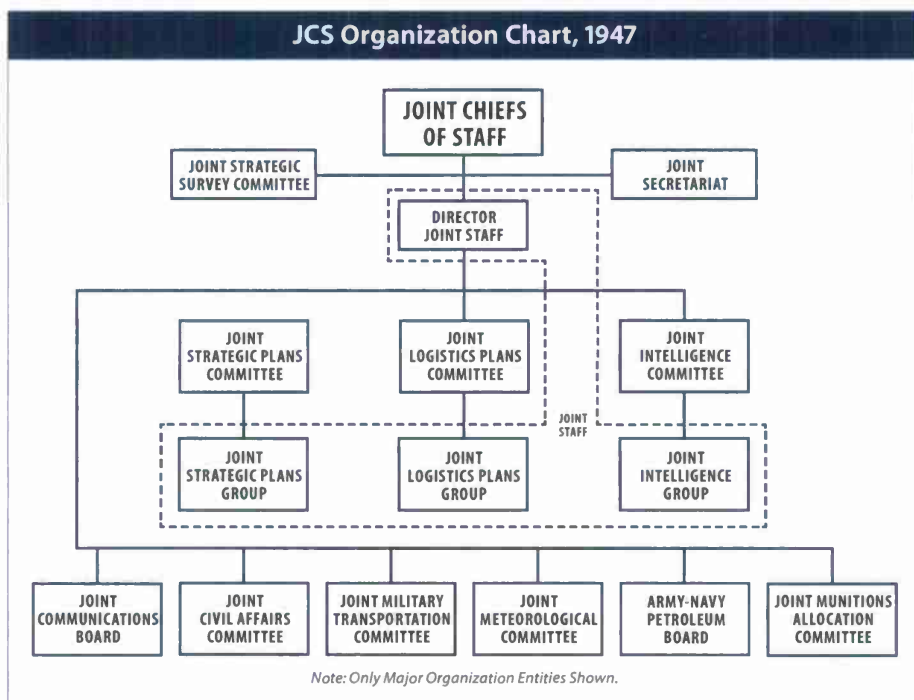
JCS Organization Chart, 1947

JOINT CHIEFS OF STAFF

JOINT STRATEGIC SURVEY COMMITTEE

JOINT SECRETARIAT

DIRECTOR JOINT STAFF

JOINT STRATEGIC PLANS COMMITTEE

JOINT LOGISTICS PLANS COMMITTEE

JOINT INTELLIGENCE COMMITTEE

JOINT STAFF

JOINT STRATEGIC PLANS GROUP

JOINT LOGISTICS PLANS GROUP

JOINT INTELLIGENCE GROUP

JOINT COMMUNICATIONS BOARD

JOINT CIVIL AFFAIRS COMMITTEE

JOINT MILITARY TRANSPORTATION COMMITTEE

JOINT METEOROLOGICAL COMMITTEE

ARMY-NAVY PETROLEUM BOARD

JOINT MUNITIONS ALLOCATION COMMITTEE

Note: Only Major Organization Entities Shown.